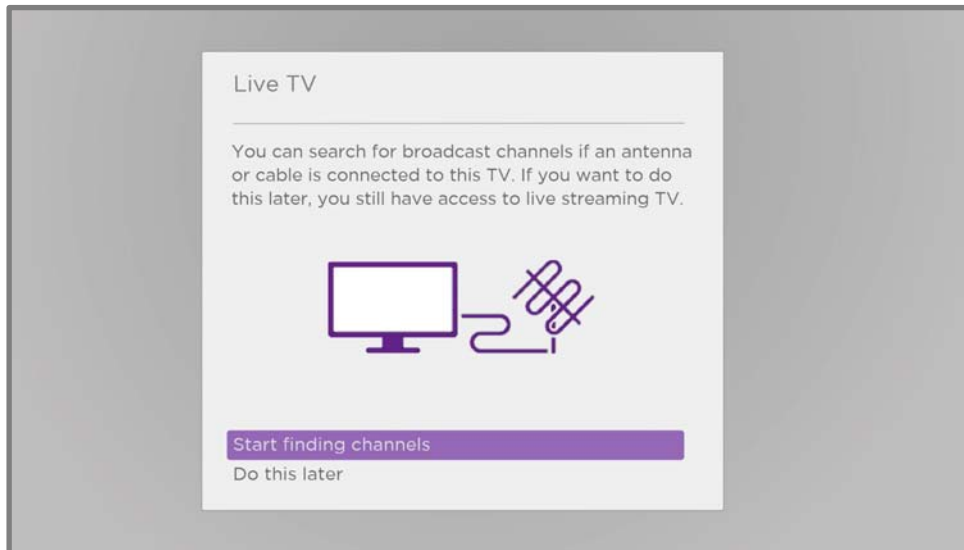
Live TV

You can search for broadcast channels if an antenna or cable is connected to this TV. If you want to do this later, you still have access to live streaming TV.

Start finding channels
Do this later